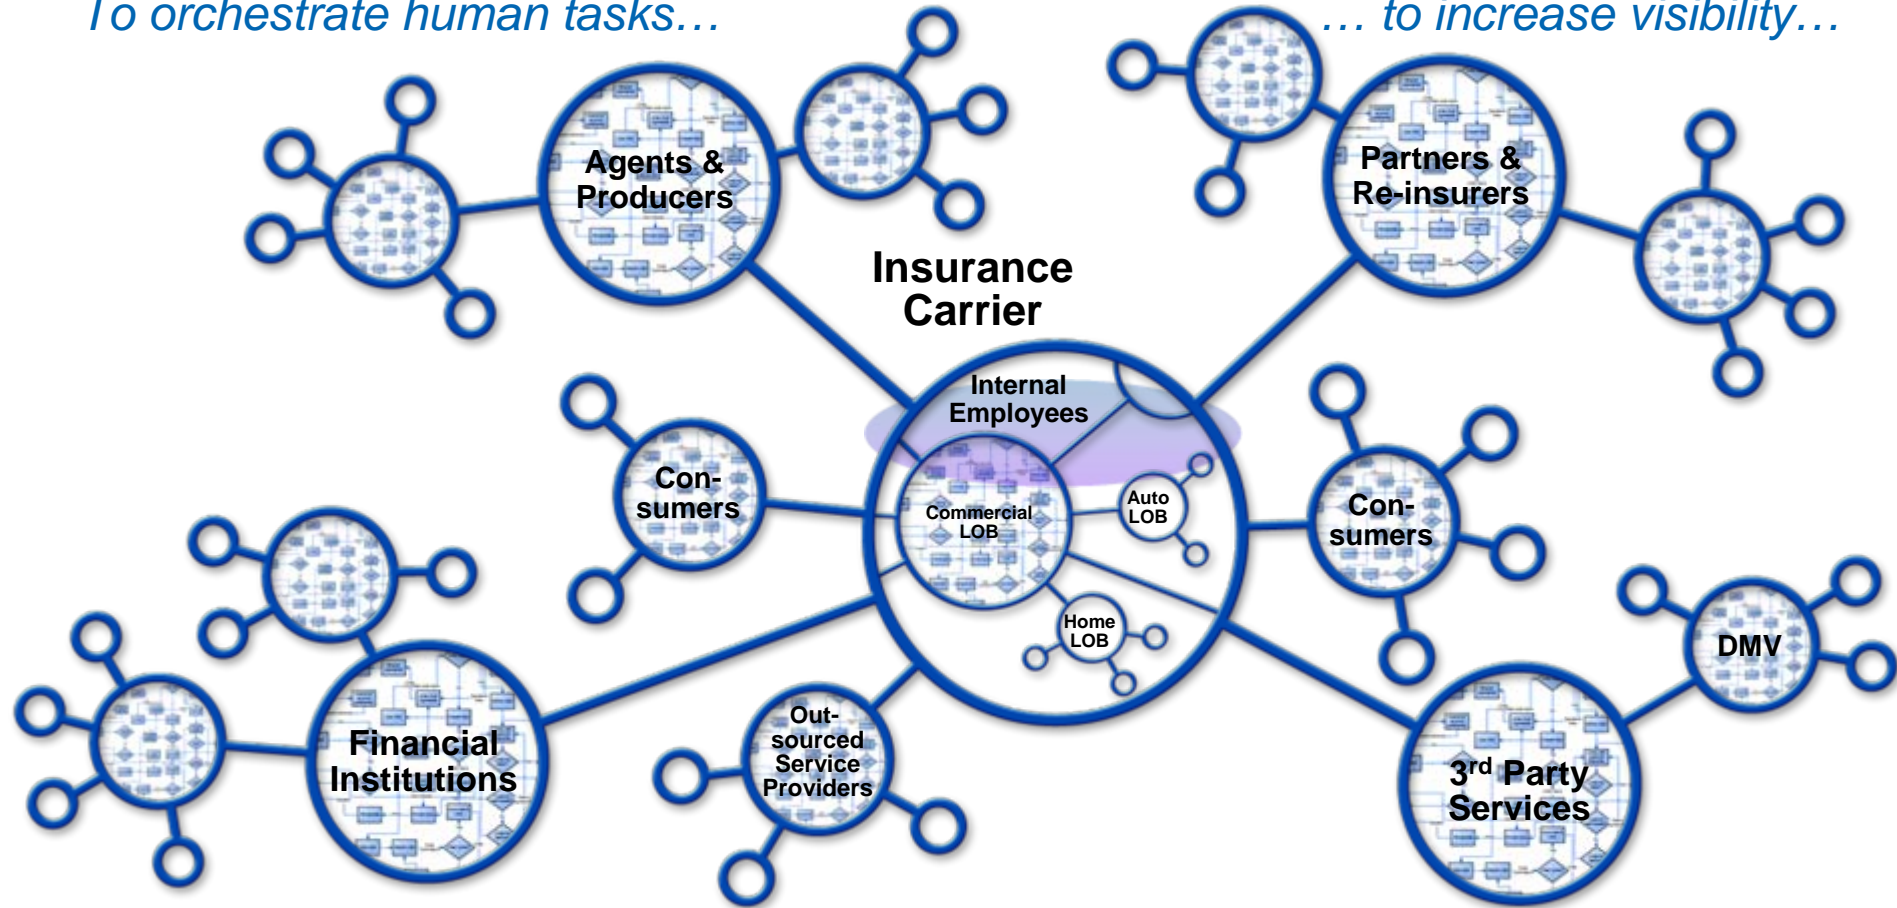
To orchestrate human tasks…

… to increase visibility…

Agents & Producers

Partners & Re-insurers

Insurance Carrier

Internal Employees

Con-sumers

Commercial LOB

Auto LOB

Con-sumers

Home LOB

DMV

Financial Institutions

Out-sourced Service Providers

3$^{rd}$ Party Services